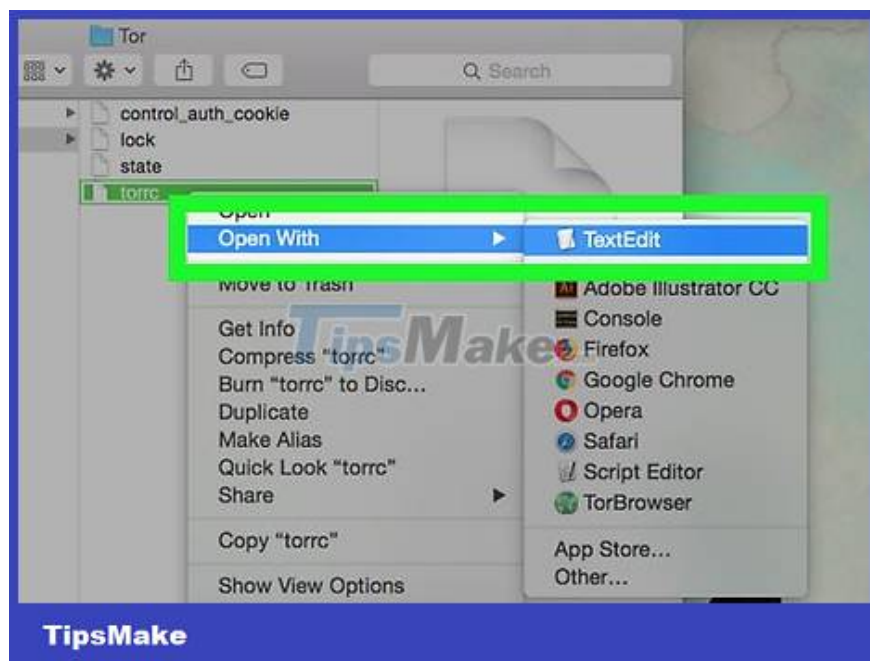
Tor

Search

control_auth_cookie
lock
state
torrc

Open
Open With
Move to Trash
Get Info
Compress "torrc"
Burn "torrc" to Disc...
Duplicate
Make Alias
Quick Look "torrc"
Share
Copy "torrc"
Show View Options

TextEdit
Adobe Illustrator CC
Console
Firefox
Google Chrome
Opera
Safari
Script Editor
TorBrowser
App Store...
Other...

TipsMake

TipsMake